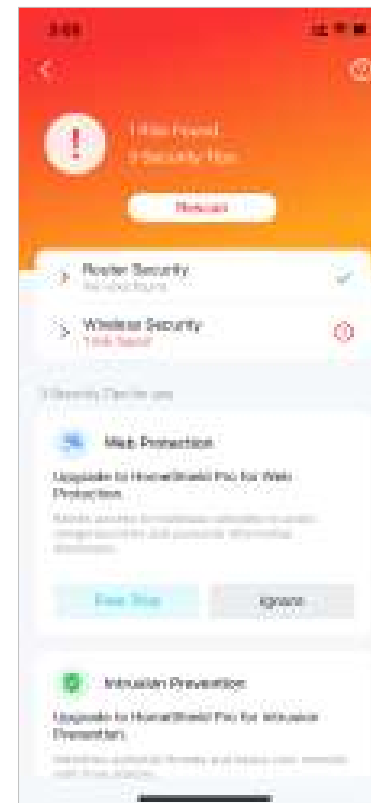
3:05

1 Risk Found
3 Security Tips

Rescan

Router Security
No risks found

Wireless Security
1 Risk found

3 Security Tips for you

Web Protection

Upgrade to HomeShield Pro for Web Protection.

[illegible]

Free Trial

Ignore

Intrusion Prevention

Upgrade to HomeShield Pro for Intrusion Prevention.

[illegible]